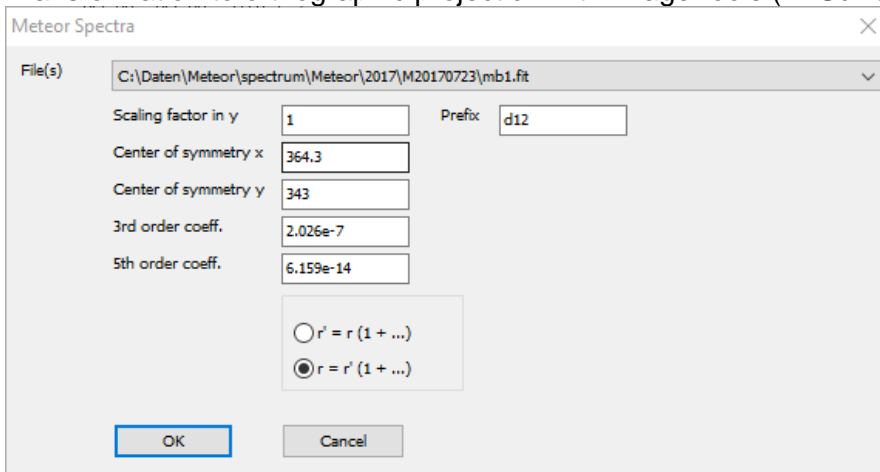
Meteor Spectra

File(s) C:\Daten\Meteor\spectrum\Meteor\2017\M20170723\mb1.fit

Scaling factor in y 1

Prefix d12

Center of symmetry x 364.3

Center of symmetry y 343

3rd order coeff. 2.026e-7

5th order coeff. 6.159e-14

r' = r (1 + ...)

r = r' (1 + ...)

OK

Cancel